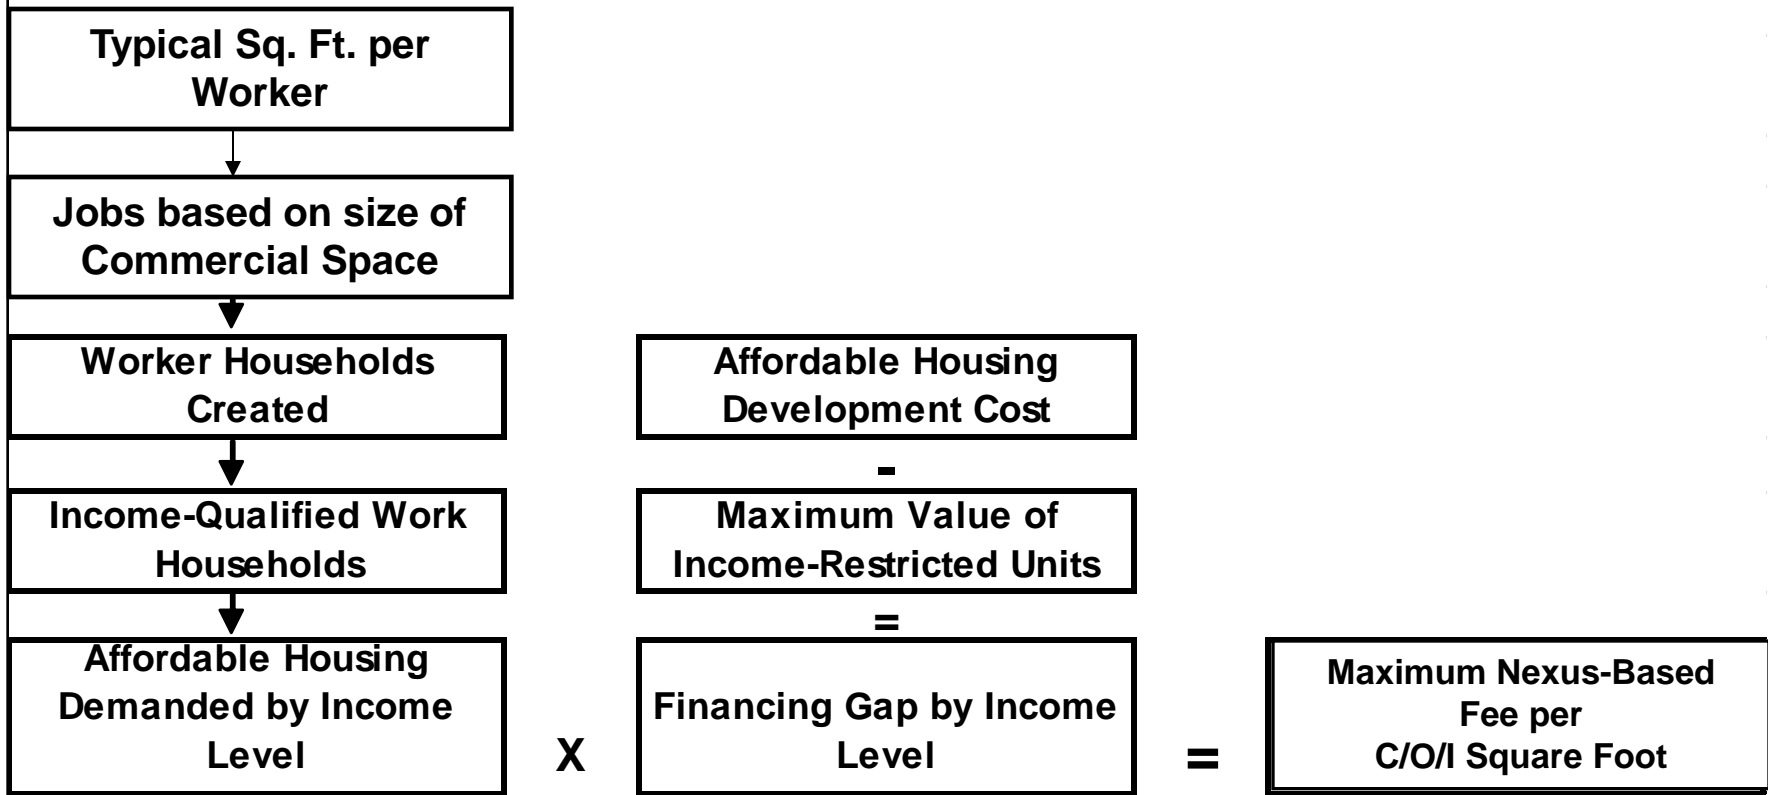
Typical Sq. Ft. per Worker

Jobs based on size of Commercial Space

Worker Households Created

Income-Qualified Work Households

Affordable Housing Demanded by Income Level

Affordable Housing Development Cost

-

Maximum Value of Income-Restricted Units

=

Financing Gap by Income Level

X

=

Maximum Nexus-Based Fee per C/O/I Square Foot